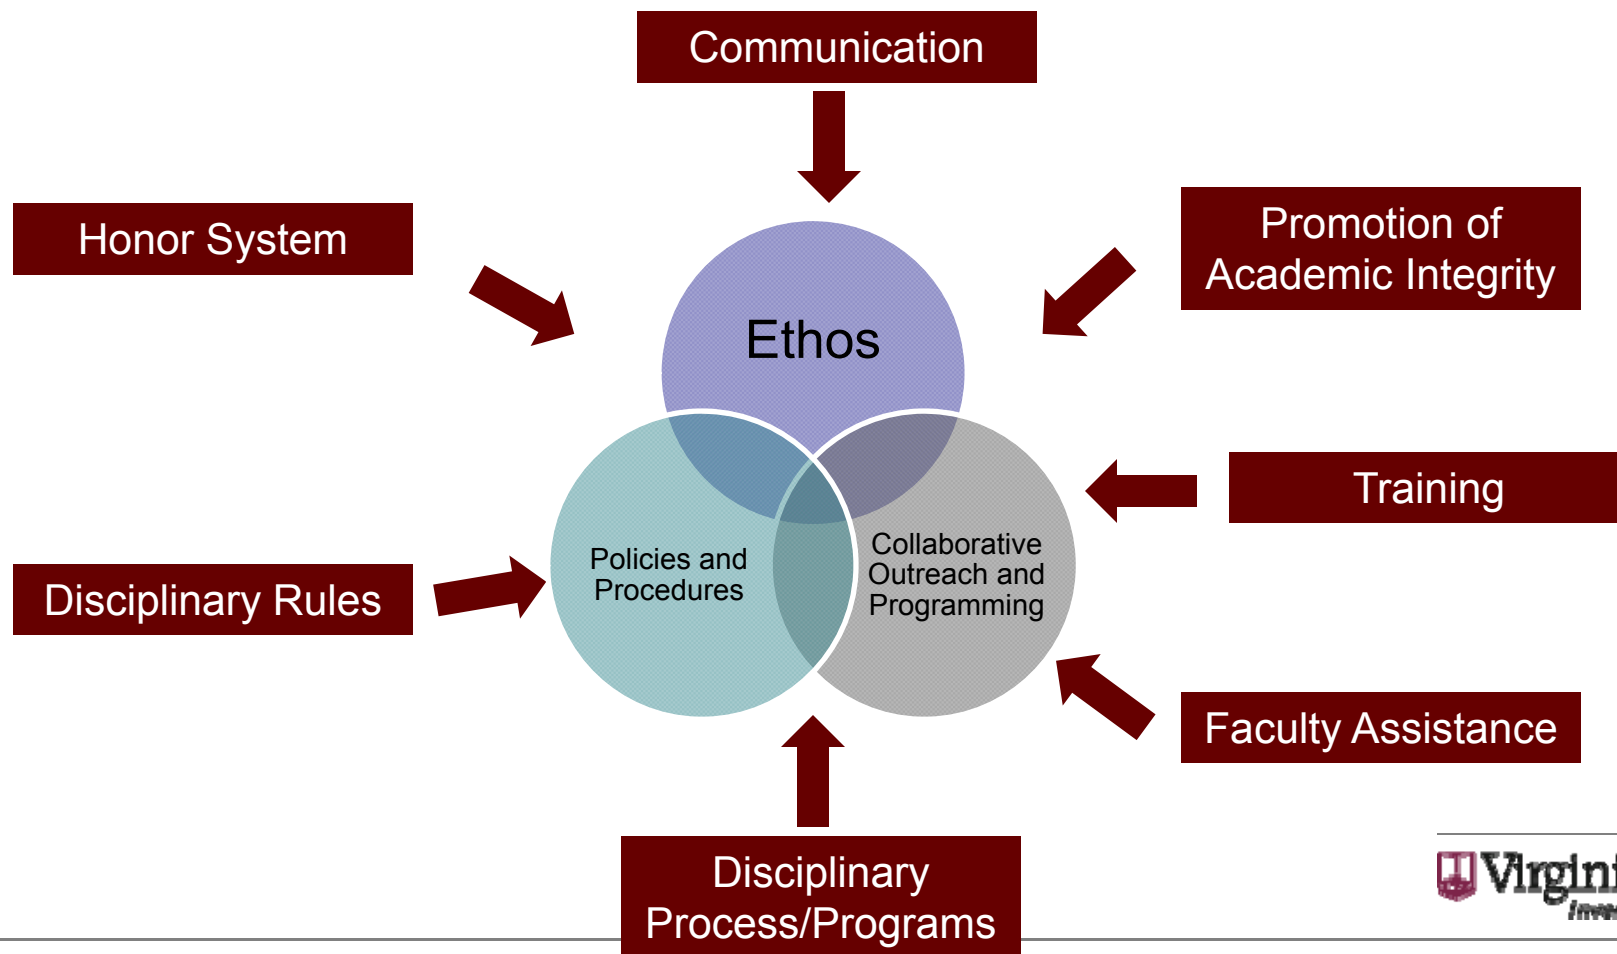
Communication

Honor System

Promotion of Academic Integrity

Ethos

Training

Policies and Procedures

Collaborative Outreach and Programming

Disciplinary Rules

Faculty Assistance

Disciplinary Process/Programs

Virgin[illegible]

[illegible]